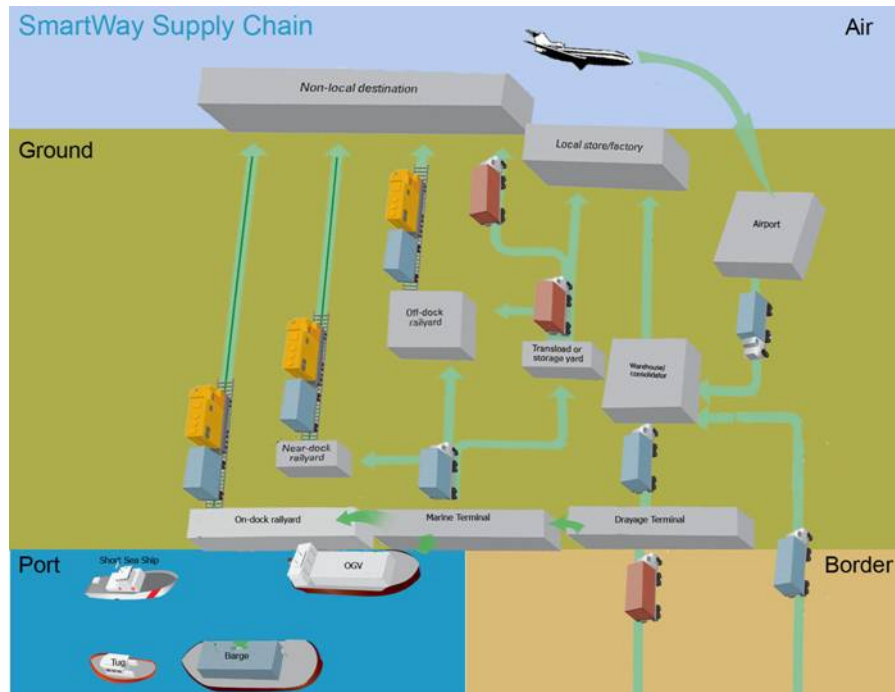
SmartWay Supply Chain

Air

Non-local destination

Ground

Local store/factory

Airport

Off-dock railyard

Transload or storage yard

Warehouse/ consolidator

Near-dock railyard

On-dock railyard

Marine Terminal

Drayage Terminal

Port

Short Sea Ship

OGV

Border

Tug

Barge